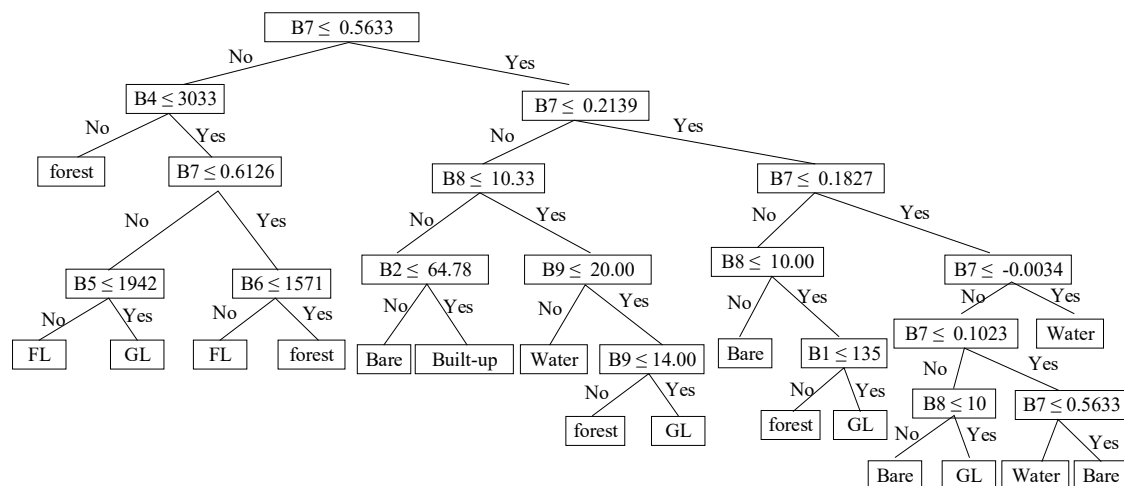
B7 $\leq$ 0.5633
No
Yes
B4 $\leq$ 3033
No
Yes
forest
B7 $\leq$ 0.6126
No
Yes
B5 $\leq$ 1942
No
Yes
FL
GL
B6 $\leq$ 1571
No
Yes
FL
forest
B7 $\leq$ 0.2139
No
Yes
B8 $\leq$ 10.33
No
Yes
B2 $\leq$ 64.78
No
Yes
Bare
Built-up
B9 $\leq$ 20.00
No
Yes
Water
B9 $\leq$ 14.00
No
Yes
forest
GL
B7 $\leq$ 0.1827
No
Yes
B8 $\leq$ 10.00
No
Yes
Bare
B1 $\leq$ 135
No
Yes
forest
GL
B7 $\leq$ -0.0034
No
Yes
B7 $\leq$ 0.1023
Water
No
Yes
B8 $\leq$ 10
No
Yes
Bare
GL
B7 $\leq$ 0.5633
Yes
Water
Bare